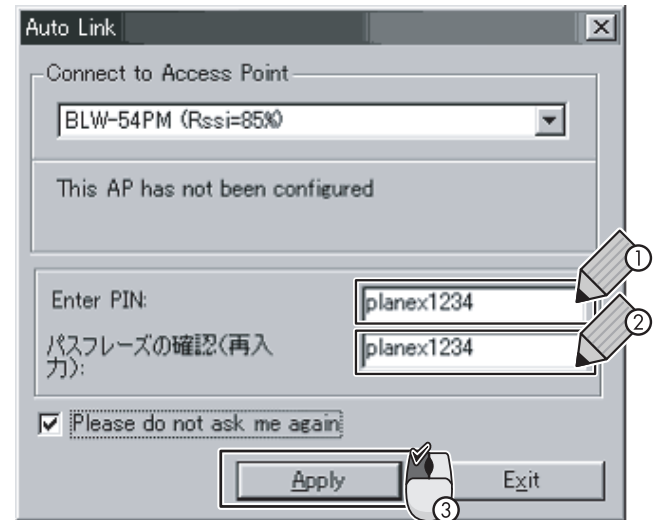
Auto Link

Connect to Access Point

BLW-54PM (Rssi=85%)

This AP has not been configured

Enter PIN: planex1234

パスフレーズの確認(再入力): planex1234

① ② ③

☑ Please do not ask me again

Apply Exit